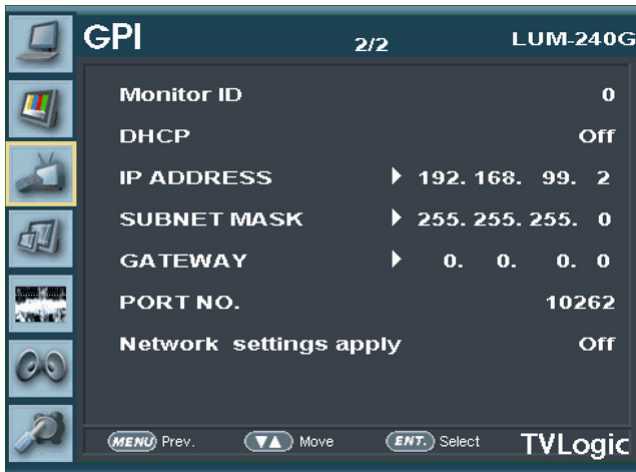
GPI 2/2 LUM-240G

Monitor ID 0
DHCP Off
IP ADDRESS ▶ 192. 168. 99. 2
SUBNET MASK ▶ 255. 255. 255. 0
GATEWAY ▶ 0. 0. 0. 0
PORT NO. 10262
Network settings apply Off

MENU Prev. ▼▲ Move ENT. Select TVLogic